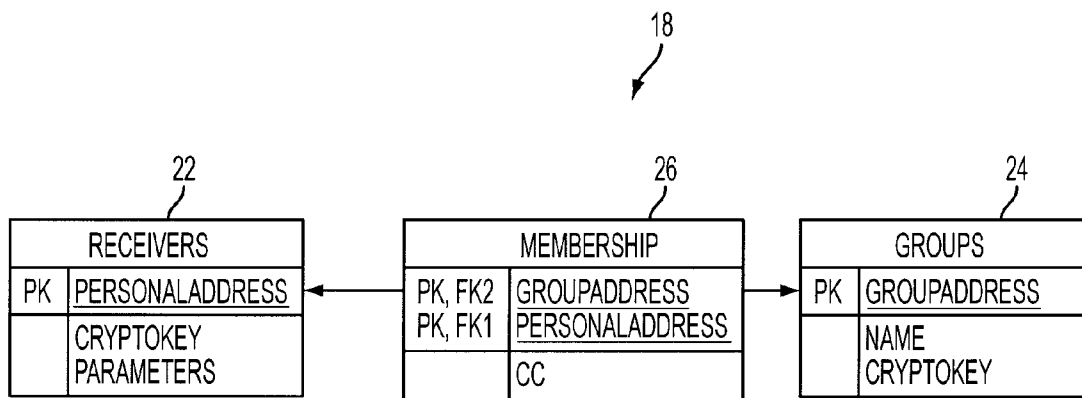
18

22

| RECEIVERS | |
|---|---|
| PK | PERSONALADDRESS |
| | CRYPTOKEY PARAMETERS |

26

| MEMBERSHIP | |
|---|---|
| PK, FK2 PK, FK1 | GROUPADDRESS PERSONALADDRESS |
| | CC |

24

| GROUPS | |
|---|---|
| PK | GROUPADDRESS |
| | NAME CRYPTOKEY |